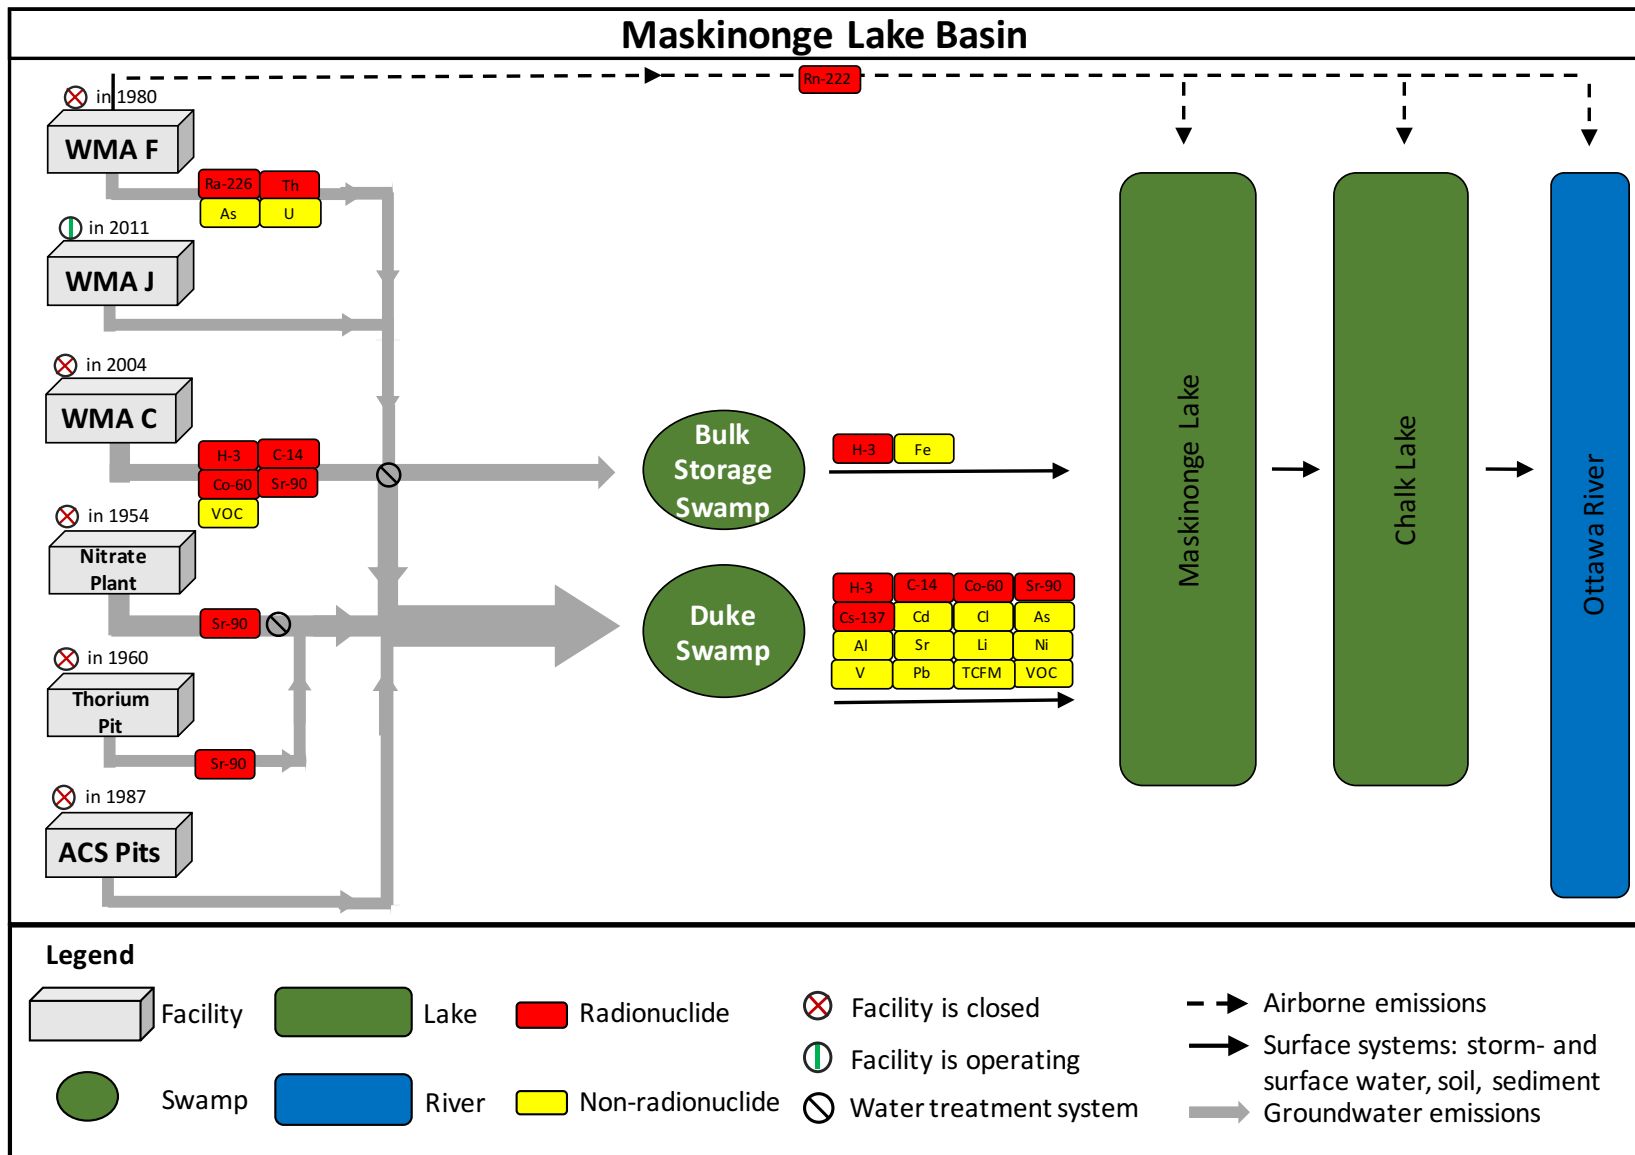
Maskinonge Lake Basin

in 1980
WMA F
Ra-226
Th
As
U
Rn-222

in 2011
WMA J

in 2004
WMA C
H-3
C-14
Co-60
Sr-90
VOC

in 1954
Nitrate Plant
Sr-90

in 1960
Thorium Pit
Sr-90

in 1987
ACS Pits

Bulk Storage Swamp
H-3
Fe

Duke Swamp
H-3
C-14
Co-60
Sr-90
Cs-137
Cd
Cl
As
Al
Sr
Li
Ni
V
Pb
TCFM
VOC

Maskinonge Lake
Chalk Lake
Ottawa River

Legend
Facility
Lake
Radionuclide
Facility is closed
Airborne emissions
Facility is operating
Surface systems: storm- and surface water, soil, sediment
Swamp
River
Non-radionuclide
Water treatment system
Groundwater emissions